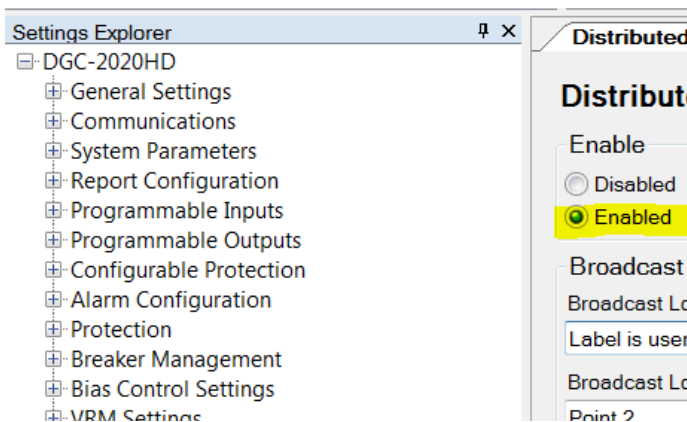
Settings Explorer

DGC-2020HD
General Settings
Communications
System Parameters
Report Configuration
Programmable Inputs
Programmable Outputs
Configurable Protection
Alarm Configuration
Protection
Breaker Management
Bias Control Settings
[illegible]

Distributed

Distribute

Enable
Disabled
Enabled

Broadcast
Broadcast Lo
Label is user
Broadcast Lo
Point 2